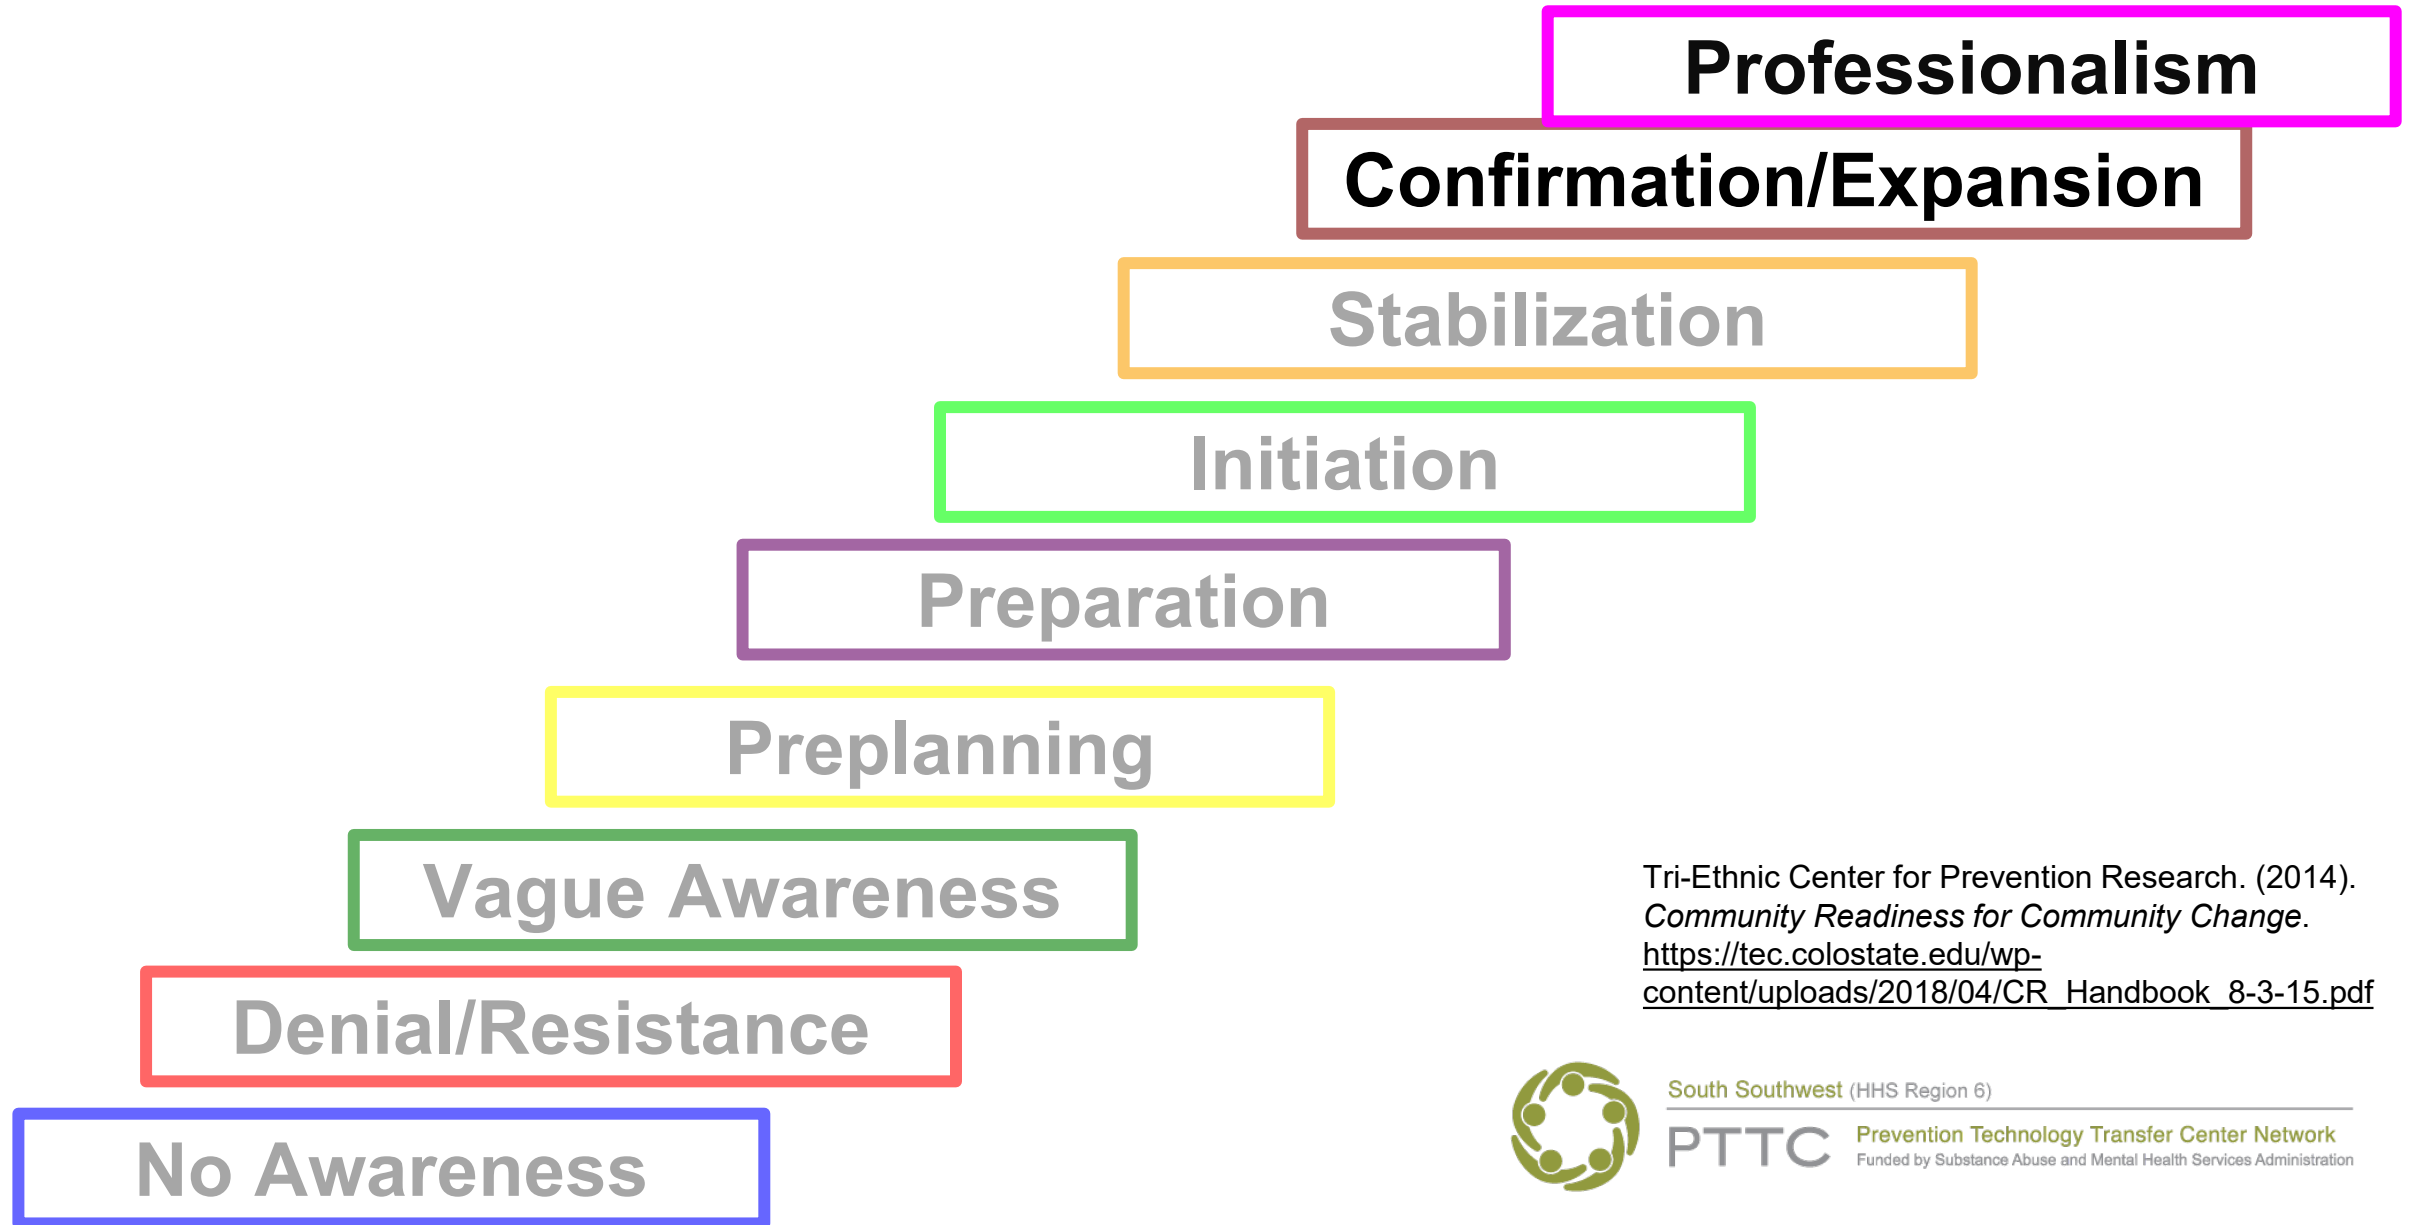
Professionalism

Confirmation/Expansion

Stabilization

Initiation

Preparation

Preplanning

Vague Awareness

Denial/Resistance

No Awareness

Tri-Ethnic Center for Prevention Research. (2014). *Community Readiness for Community Change*. https://tec.colostate.edu/wp-content/uploads/2018/04/CR_Handbook_8-3-15.pdf

South Southwest (HHS Region 6)
PTTC Prevention Technology Transfer Center Network
Funded by Substance Abuse and Mental Health Services Administration